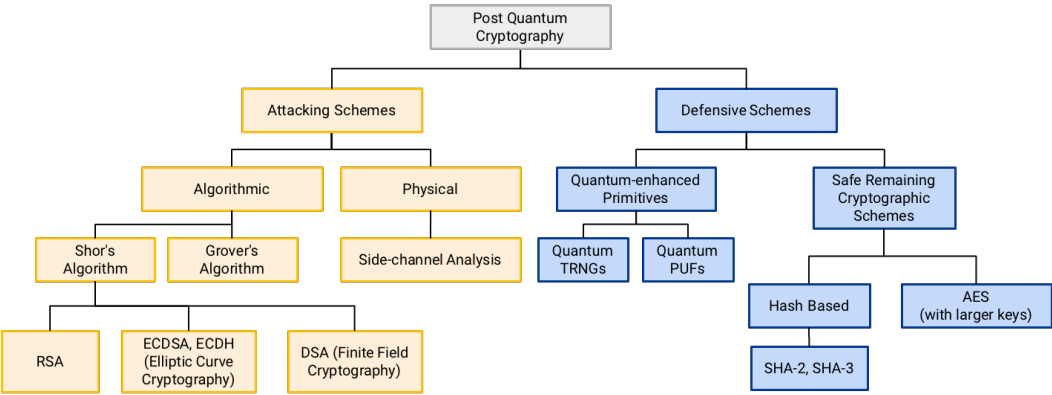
Post Quantum Cryptography

Attacking Schemes

Defensive Schemes

Algorithmic

Physical

Quantum-enhanced Primitives

Safe Remaining Cryptographic Schemes

Shor's Algorithm

Grover's Algorithm

Side-channel Analysis

Quantum TRNGs

Quantum PUFs

Hash Based

AES (with larger keys)

RSA

ECDSA, ECDH (Elliptic Curve Cryptography)

DSA (Finite Field Cryptography)

SHA-2, SHA-3